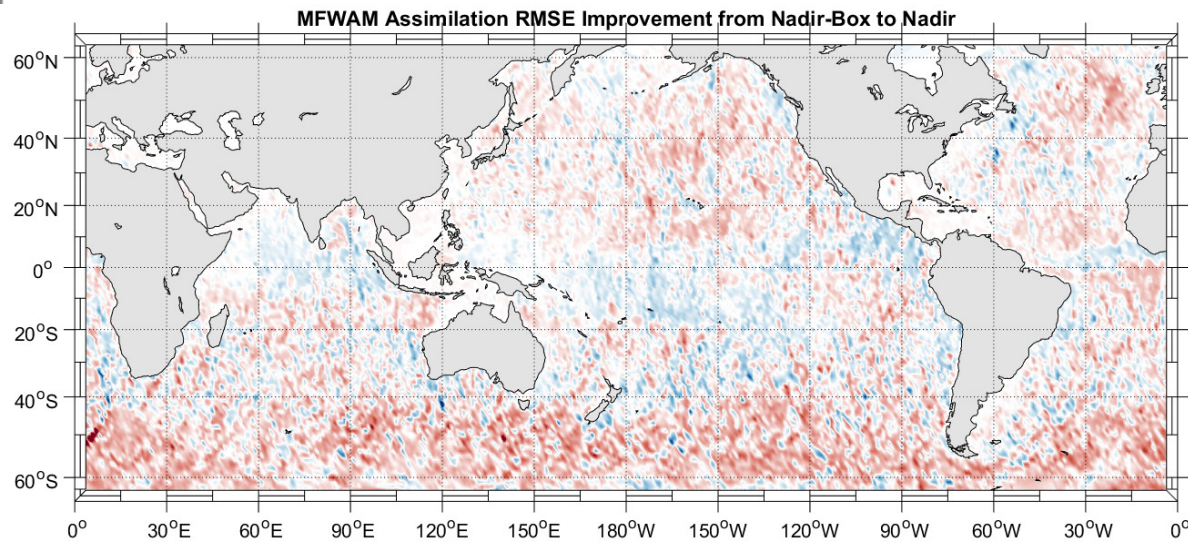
MFWAM Assimilation RMSE Improvement from Nadir-Box to Nadir

$60^oN$
$40^oN$
$20^oN$
$0^o$
$20^oS$
$40^oS$
$60^oS$

$0^o$ $30^oE$ $60^oE$ $90^oE$ $120^oE$ $150^oE$ $180^oW$ $150^oW$ $120^oW$ $90^oW$ $60^oW$ $30^oW$ $0^o$